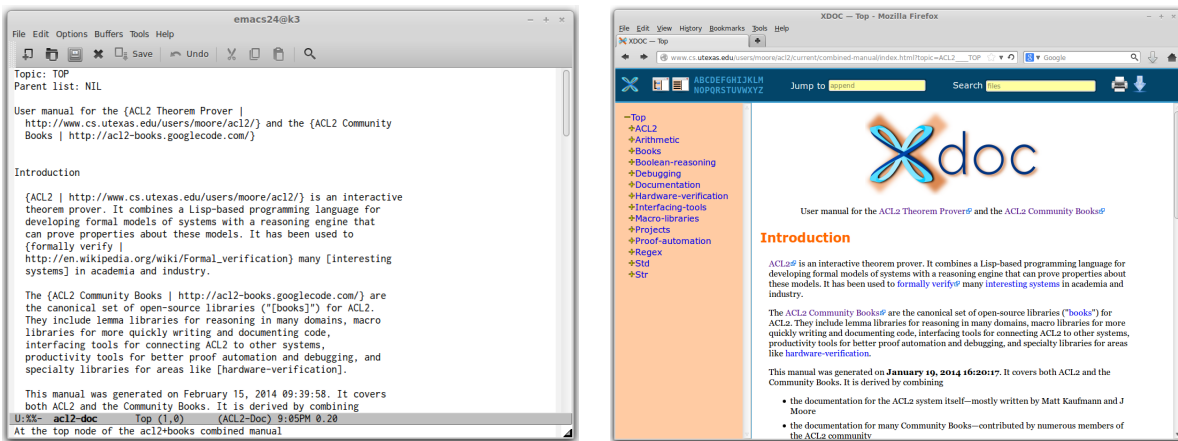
emacs24@k3

File Edit Options Buffers Tools Help

Save Undo

Topic: TOP
Parent list: NIL

User manual for the {ACL2 Theorem Prover | http://www.cs.utexas.edu/users/moore/acl2/} and the {ACL2 Community Books | http://acl2-books.googlecode.com/}

Introduction

{ACL2 | http://www.cs.utexas.edu/users/moore/acl2/} is an interactive theorem prover. It combines a Lisp-based programming language for developing formal models of systems with a reasoning engine that can prove properties about these models. It has been used to {formally verify | http://en.wikipedia.org/wiki/Formal_verification} many [interesting systems] in academia and industry.

The {ACL2 Community Books | http://acl2-books.googlecode.com/} are the canonical set of open-source libraries ("[books]") for ACL2. They include lemma libraries for reasoning in many domains, macro libraries for more quickly writing and documenting code, interfacing tools for connecting ACL2 to other systems, productivity tools for better proof automation and debugging, and specialty libraries for areas like [hardware-verification].

This manual was generated on February 15, 2014 09:39:58. It covers both ACL2 and the Community Books. It is derived by combining

U:%%- acl2-doc Top (1,0) (ACL2-Doc) 9:05PM 0.20
At the top node of the acl2+books combined manual

XDOC — Top - Mozilla Firefox

File Edit View History Bookmarks Tools Help

XDOC — Top

www.cs.utexas.edu/users/moore/acl2/current/combined-manual/index.html?topic=ACL2____TOP

Google

ABCDEFGHIJKLM NOPQRSTUVWXYZ

Jump to append

Search files

−Top
+ACL2
+Arithmetic
+Books
+Boolean-reasoning
+Debugging
+Documentation
+Hardware-verification
+Interfacing-tools
+Macro-libraries
+Projects
+Proof-automation
+Regex
+Std
+Str

Xdoc

User manual for the ACL2 Theorem Prover and the ACL2 Community Books

Introduction

ACL2 is an interactive theorem prover. It combines a Lisp-based programming language for developing formal models of systems with a reasoning engine that can prove properties about these models. It has been used to formally verify many interesting systems in academia and industry.

The ACL2 Community Books are the canonical set of open-source libraries ("books") for ACL2. They include lemma libraries for reasoning in many domains, macro libraries for more quickly writing and documenting code, interfacing tools for connecting ACL2 to other systems, productivity tools for better proof automation and debugging, and specialty libraries for areas like hardware-verification.

This manual was generated on January 19, 2014 16:20:17. It covers both ACL2 and the Community Books. It is derived by combining

• the documentation for the ACL2 system itself—mostly written by Matt Kaufmann and J Moore

• the documentation for many Community Books—contributed by numerous members of the ACL2 community